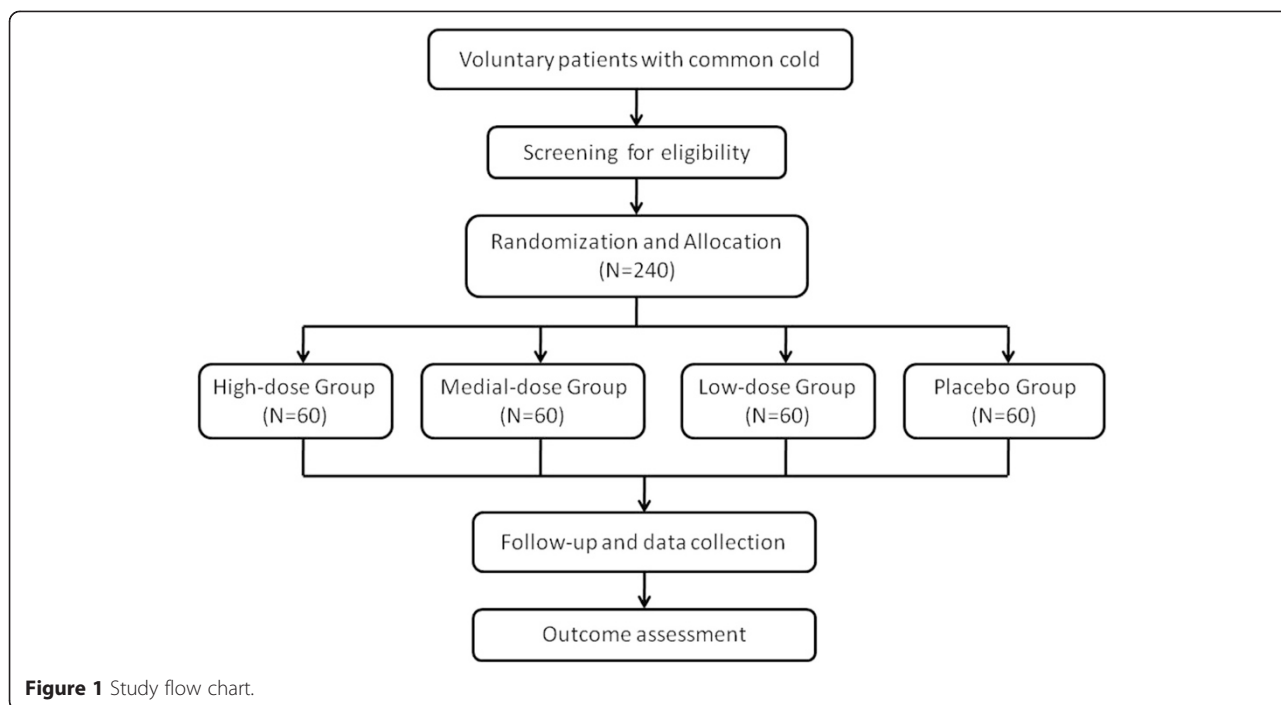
Voluntary patients with common cold

Screening for eligibility

Randomization and Allocation (N=240)

High-dose Group (N=60)

Medial-dose Group (N=60)

Low-dose Group (N=60)

Placebo Group (N=60)

Follow-up and data collection

Outcome assessment

**Figure 1** Study flow chart.